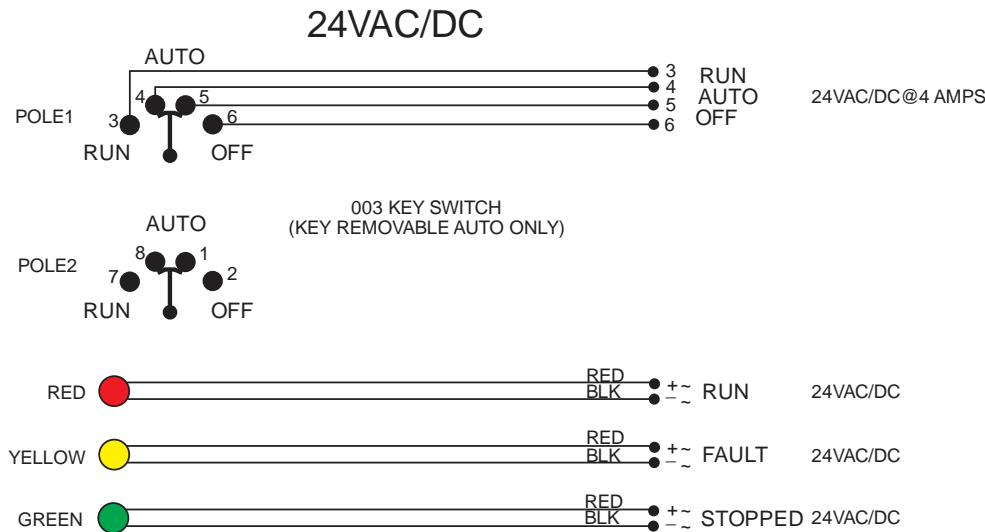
24VAC/DC

AUTO

POLE1 3 4 5 6

RUN OFF

3 RUN
4 AUTO
5 OFF
6

24VAC/DC@4 AMPS

AUTO

003 KEY SWITCH
(KEY REMOVABLE AUTO ONLY)

POLE2 7 8 1 2

RUN OFF

RED — RED BLK $+\sim$ $-\sim$ RUN 24VAC/DC

YELLOW — RED BLK $+\sim$ $-\sim$ FAULT 24VAC/DC

GREEN — RED BLK $+\sim$ $-\sim$ STOPPED 24VAC/DC